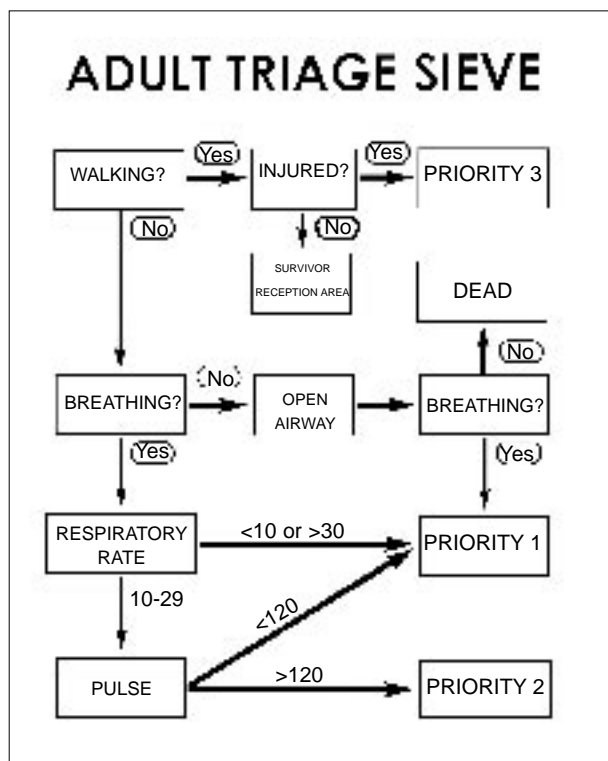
ADULT TRIAGE SIEVE

WALKING?

Yes

INJURED?

Yes

PRIORITY 3

No

No

SURVIVOR RECEPTION AREA

DEAD

No

BREATHING?

No

OPEN AIRWAY

BREATHING?

Yes

Yes

RESPIRATORY RATE

<10 or >30

PRIORITY 1

10-29

<120

PULSE

>120

PRIORITY 2